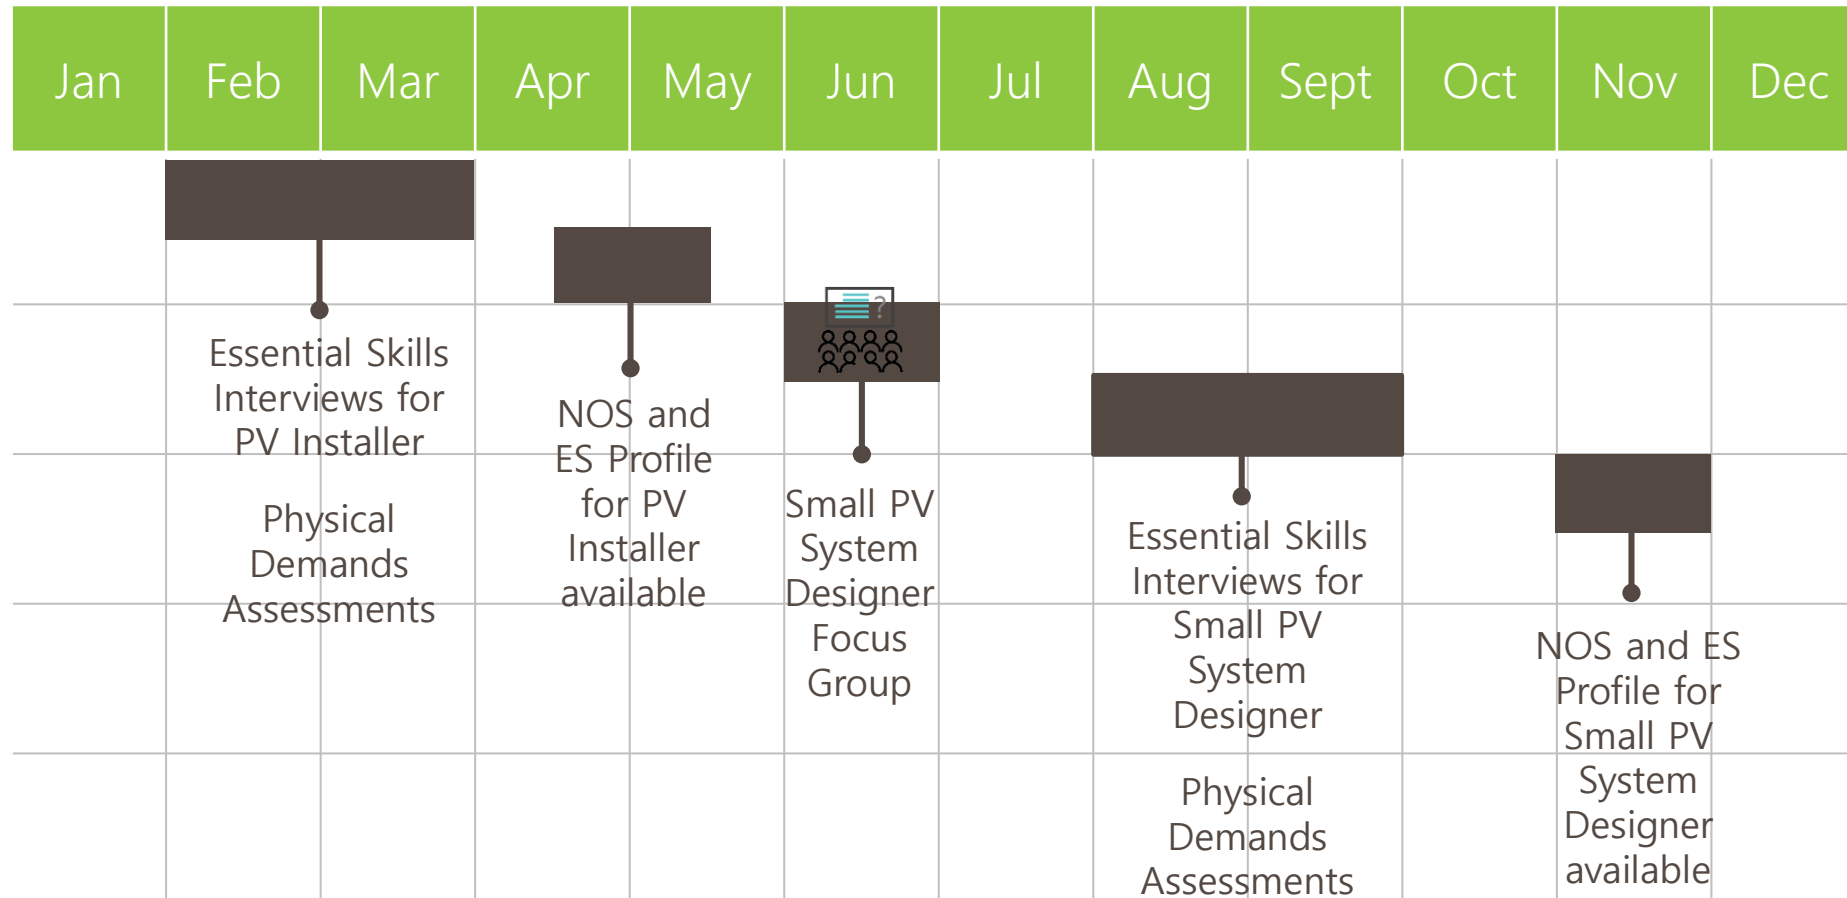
| Jan | Feb | Mar | Apr | May | Jun | Jul | Aug | Sept | Oct | Nov | Dec |
|---|---|---|---|---|---|---|---|---|---|---|---|

Essential Skills Interviews for PV Installer

Physical Demands Assessments

NOS and ES Profile for PV Installer available

Small PV System Designer Focus Group

Essential Skills Interviews for Small PV System Designer

Physical Demands Assessments

NOS and ES Profile for Small PV System Designer available